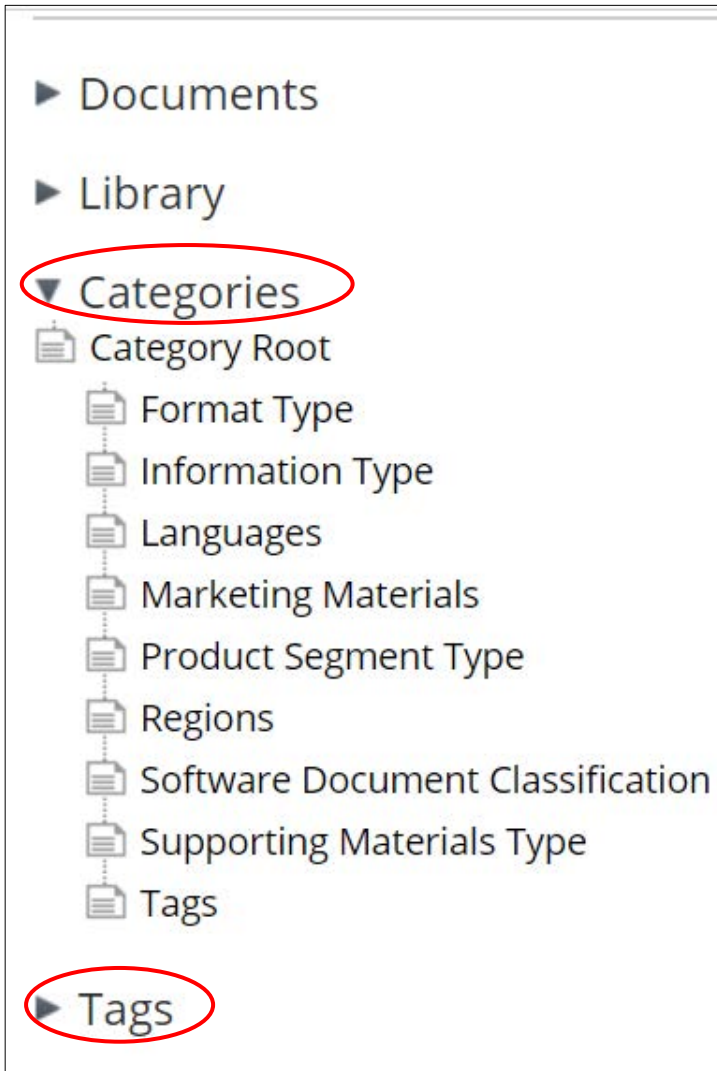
Documents

Library

Categories

Category Root

Format Type

Information Type

Languages

Marketing Materials

Product Segment Type

Regions

Software Document Classification

Supporting Materials Type

Tags

Tags